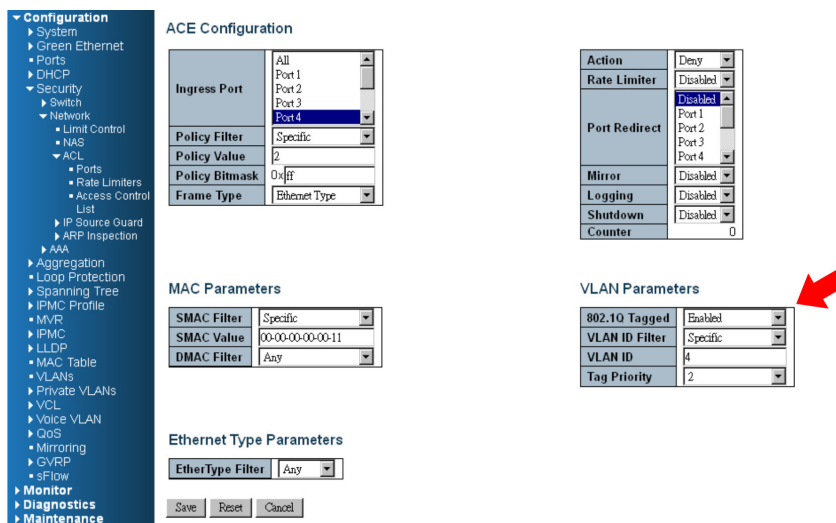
Configuration
System
Green Ethernet
Ports
DHCP
Security
Switch
Network
Limit Control
NAS
ACL
Ports
Rate Limiters
Access Control List
IP Source Guard
ARP Inspection
AAA
Aggregation
Loop Protection
Spanning Tree
IPMC Profile
MVR
IPMC
LLDP
MAC Table
VLANs
Private VLANs
VCL
Voice VLAN
QoS
Mirroring
GVRP
sFlow
Monitor
Diagnostics
Maintenance

ACE Configuration

| Ingress Port | All<br>Port 1<br>Port 2<br>Port 3<br>Port 4 |
|---|---|
| Policy Filter | Specific |
| Policy Value | 2 |
| Policy Bitmask | 0x ff |
| Frame Type | Ethernet Type |

| Action | Deny |
|---|---|
| Rate Limiter | Disabled |
| Port Redirect | Disabled<br>Port 1<br>Port 2<br>Port 3<br>Port 4 |
| Mirror | Disabled |
| Logging | Disabled |
| Shutdown | Disabled |
| Counter | 0 |

MAC Parameters

| SMAC Filter | Specific |
|---|---|
| SMAC Value | 00-00-00-00-00-11 |
| DMAC Filter | Any |

VLAN Parameters

| 802.1Q Tagged | Enabled |
|---|---|
| VLAN ID Filter | Specific |
| VLAN ID | 4 |
| Tag Priority | 2 |

Ethernet Type Parameters

| EtherType Filter | Any |
|---|---|

Save Reset Cancel